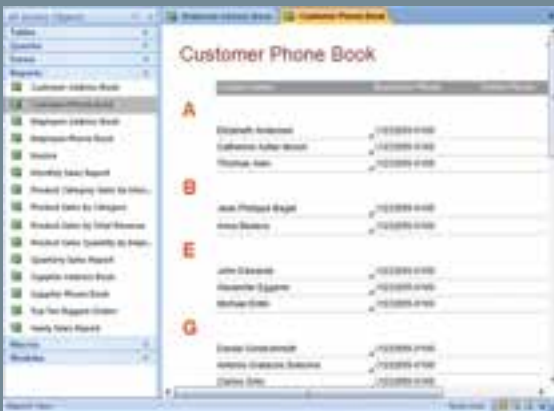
All Access Objects

Tables

Queries

Forms

Reports

Customer Address Book

Customer Phone Book

Employee Address Book

Employee Phone Book

Invoice

Monthly Sales Report

Product Category Sales by Mon...

Product Sales by Category

Product Sales by Total Revenue

Product Sales Quantity by Empl...

Quarterly Sales Report

Supplier Address Book

Supplier Phone Book

Top Ten Biggest Orders

Yearly Sales Report

Macros

Modules

Employee Address Book

Customer Phone Book

Customer Phone Book

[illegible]

A

Elizabeth Andersen

Catherine Autier Miconi

Thomas Axen

B

Jean Philippe Bagel

Anna Bedecs

E

John Edwards

Alexander Eggerer

Michael Entin

G

Daniel Goldschmidt

Antonio Gratacos Solsona

Carlos Grilo

Report View